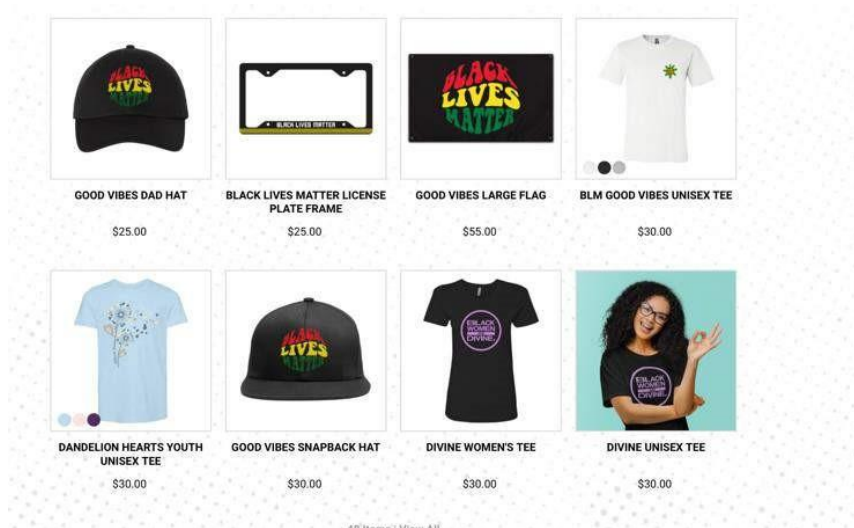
BLACK LIVES MATTER

GOOD VIBES DAD HAT

$25.00

BLACK LIVES MATTER

BLACK LIVES MATTER LICENSE PLATE FRAME

$25.00

BLACK LIVES MATTER

GOOD VIBES LARGE FLAG

$55.00

BLM GOOD VIBES UNISEX TEE

$30.00

DANDELION HEARTS YOUTH UNISEX TEE

$30.00

BLACK LIVES MATTER

GOOD VIBES SNAPBACK HAT

$30.00

BLACK WOMEN DIVINE

DIVINE WOMEN'S TEE

$30.00

BLACK WOMEN DIVINE

DIVINE UNISEX TEE

$30.00

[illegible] Items | View All